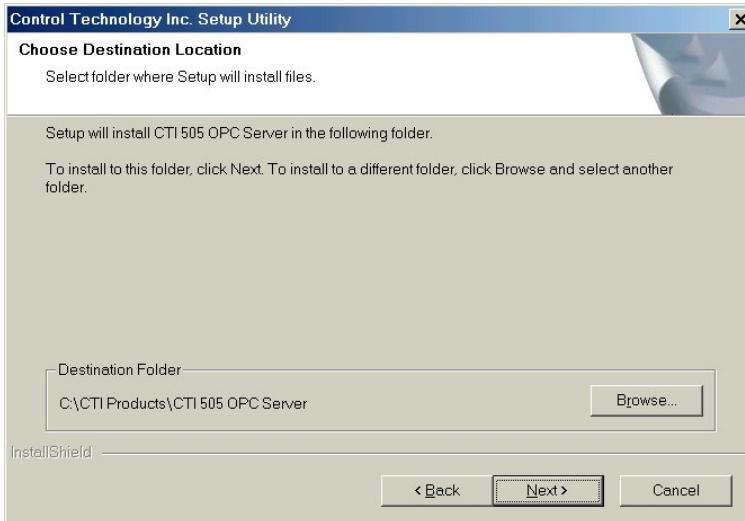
Control Technology Inc. Setup Utility

Choose Destination Location

Select folder where Setup will install files.

Setup will install CTI 505 OPC Server in the following folder.

To install to this folder, click Next. To install to a different folder, click Browse and select another folder.

Destination Folder

C:\CTI Products\CTI 505 OPC Server

Browse...

InstallShield

< Back

Next >

Cancel